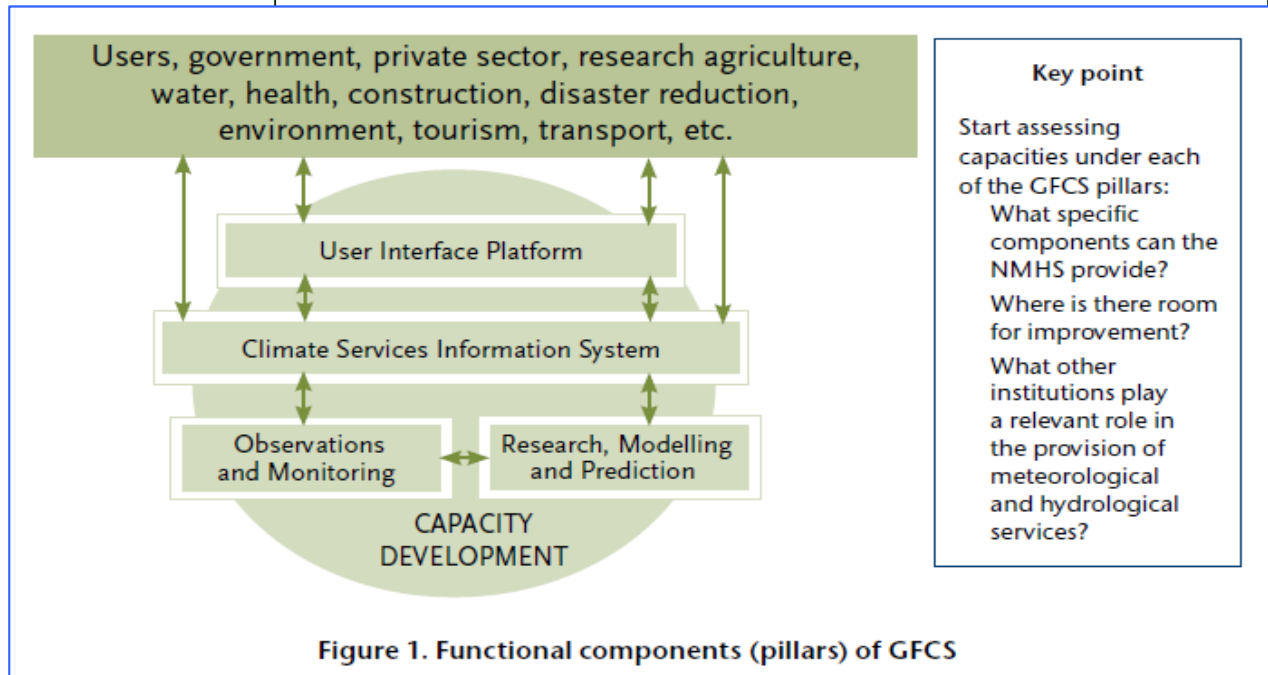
Users, government, private sector, research agriculture, water, health, construction, disaster reduction, environment, tourism, transport, etc.

User Interface Platform

Climate Services Information System

Observations and Monitoring

Research, Modelling and Prediction

CAPACITY DEVELOPMENT

Key point

Start assessing capacities under each of the GFCS pillars:

What specific components can the NMHS provide?

Where is there room for improvement?

What other institutions play a relevant role in the provision of meteorological and hydrological services?

Figure 1. Functional components (pillars) of GFCS